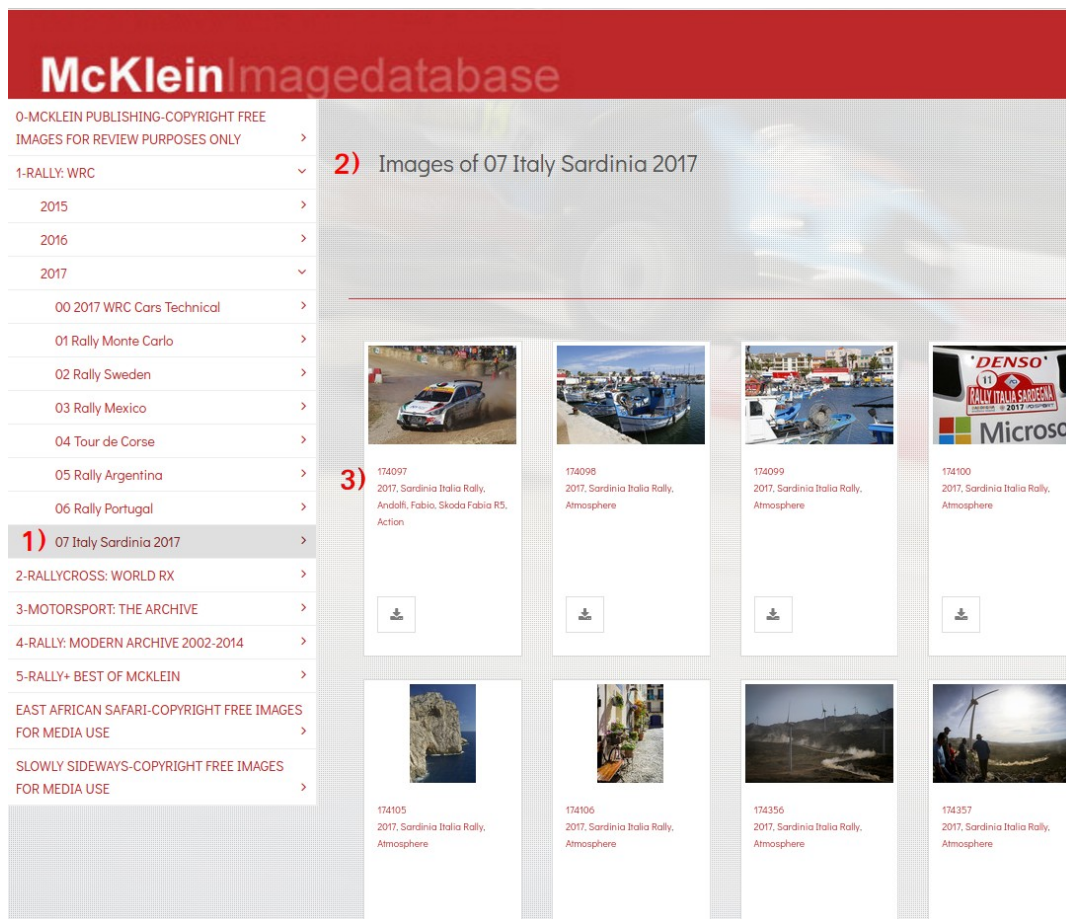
McKleinImagedatabase

0-MCKLEIN PUBLISHING-COPYRIGHT FREE IMAGES FOR REVIEW PURPOSES ONLY
1-RALLY: WRC
2015
2016
2017
00 2017 WRC Cars Technical
01 Rally Monte Carlo
02 Rally Sweden
03 Rally Mexico
04 Tour de Corse
05 Rally Argentina
06 Rally Portugal
1) 07 Italy Sardinia 2017
2-RALLYCROSS: WORLD RX
3-MOTORSPORT: THE ARCHIVE
4-RALLY: MODERN ARCHIVE 2002-2014
5-RALLY+ BEST OF MCKLEIN
EAST AFRICAN SAFARI-COPYRIGHT FREE IMAGES FOR MEDIA USE
SLOWLY SIDEWAYS-COPYRIGHT FREE IMAGES FOR MEDIA USE

2) Images of 07 Italy Sardinia 2017

3)

174097
2017, Sardinia Italia Rally, Andolfi, Fabio, Skoda Fabia R5, Action

174098
2017, Sardinia Italia Rally, Atmosphere

174099
2017, Sardinia Italia Rally, Atmosphere

DENSO
RALLY ITALIA SARDEGNA
2017
Microso
174100
2017, Sardinia Italia Rally, Atmosphere

174105
2017, Sardinia Italia Rally, Atmosphere

174106
2017, Sardinia Italia Rally, Atmosphere

174356
2017, Sardinia Italia Rally, Atmosphere

174357
2017, Sardinia Italia Rally, Atmosphere